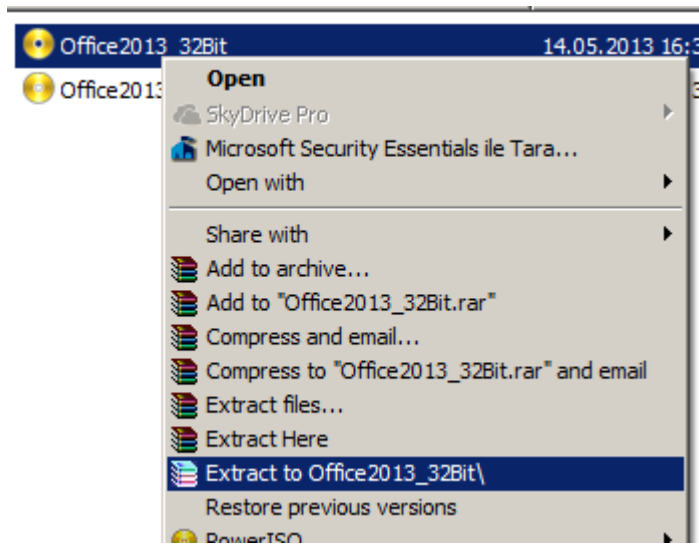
Office2013_32Bit 14.05.2013 16:3

Office2013 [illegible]

Open

SkyDrive Pro

Microsoft Security Essentials ile Tara...

Open with

Share with

Add to archive...

Add to "Office2013_32Bit.rar"

Compress and email...

Compress to "Office2013_32Bit.rar" and email

Extract files...

Extract Here

Extract to Office2013_32Bit\

Restore previous versions

PowerISO